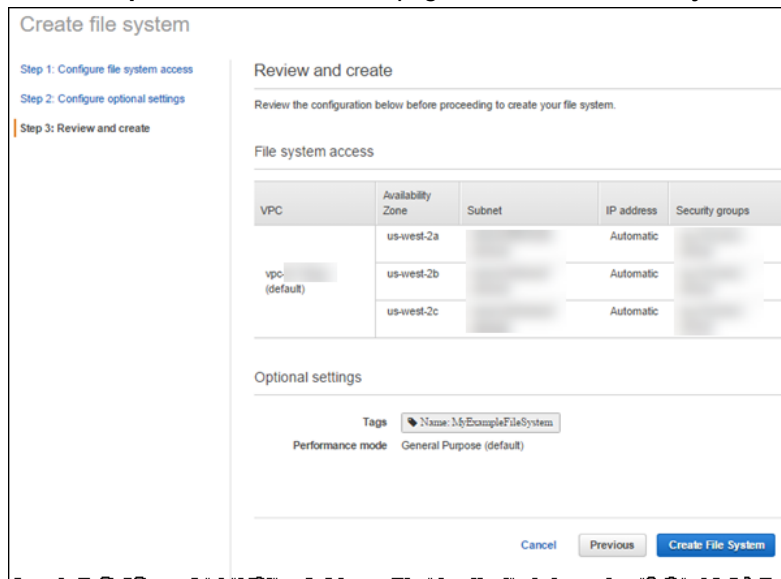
Create file system

Step 1: Configure file system access

Step 2: Configure optional settings

Step 3: Review and create

Review and create

Review the configuration below before proceeding to create your file system.

File system access

| VPC | Availability Zone | Subnet | IP address | Security groups |
|---|---|---|---|---|
| vpc-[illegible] (default) | us-west-2a | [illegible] | Automatic | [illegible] |
| | us-west-2b | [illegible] | Automatic | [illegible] |
| | us-west-2c | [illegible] | Automatic | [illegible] |

Optional settings

Tags Name: MyExampleFileSystem

Performance mode General Purpose (default)

Cancel Previous Create File System